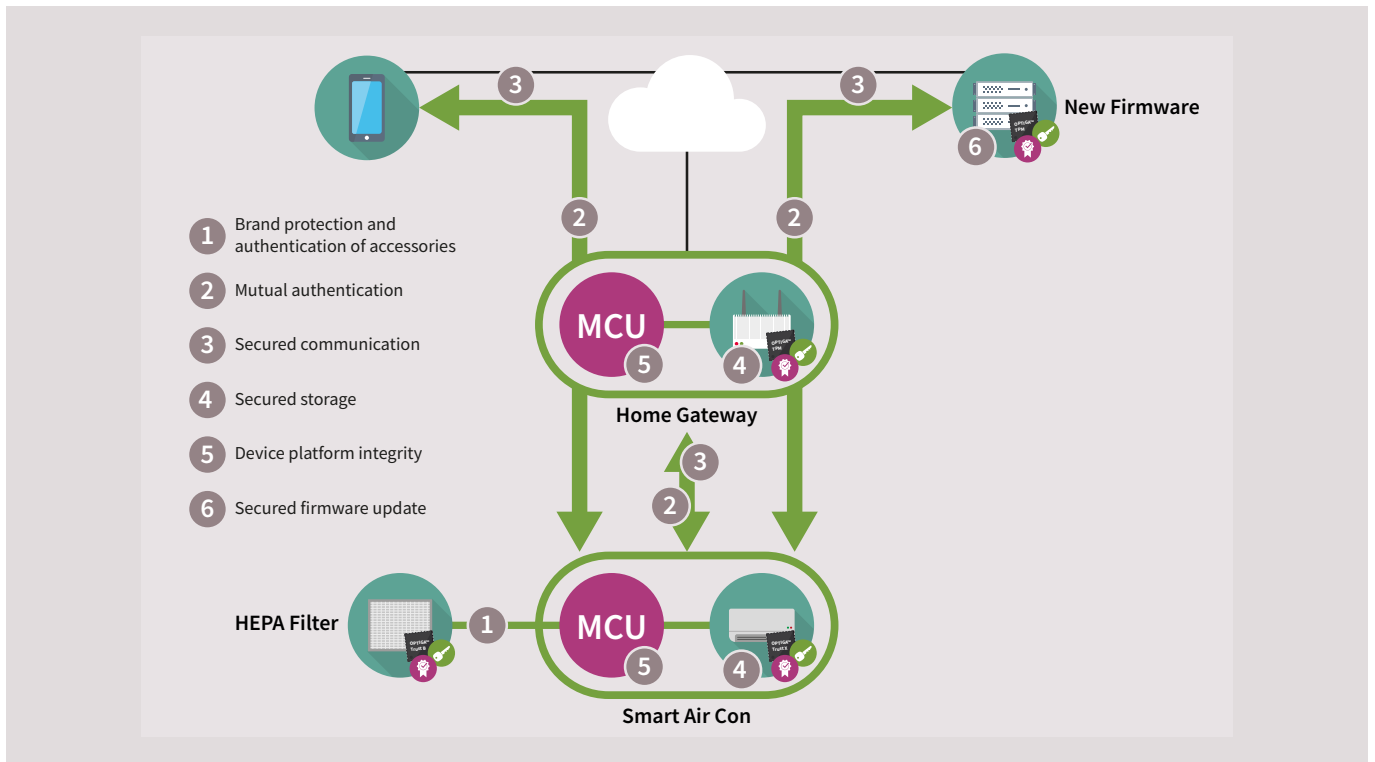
3

3

New Firmware

6

OPTIGA™ TPM

1 Brand protection and authentication of accessories

2 Mutual authentication

3 Secured communication

4 Secured storage

5 Device platform integrity

6 Secured firmware update

2

2

MCU

5

4

OPTIGA™ TPM

Home Gateway

3

2

HEPA Filter

OPTIGA™ Trust B

1

MCU

5

4

OPTIGA™ Trust B

Smart Air Con